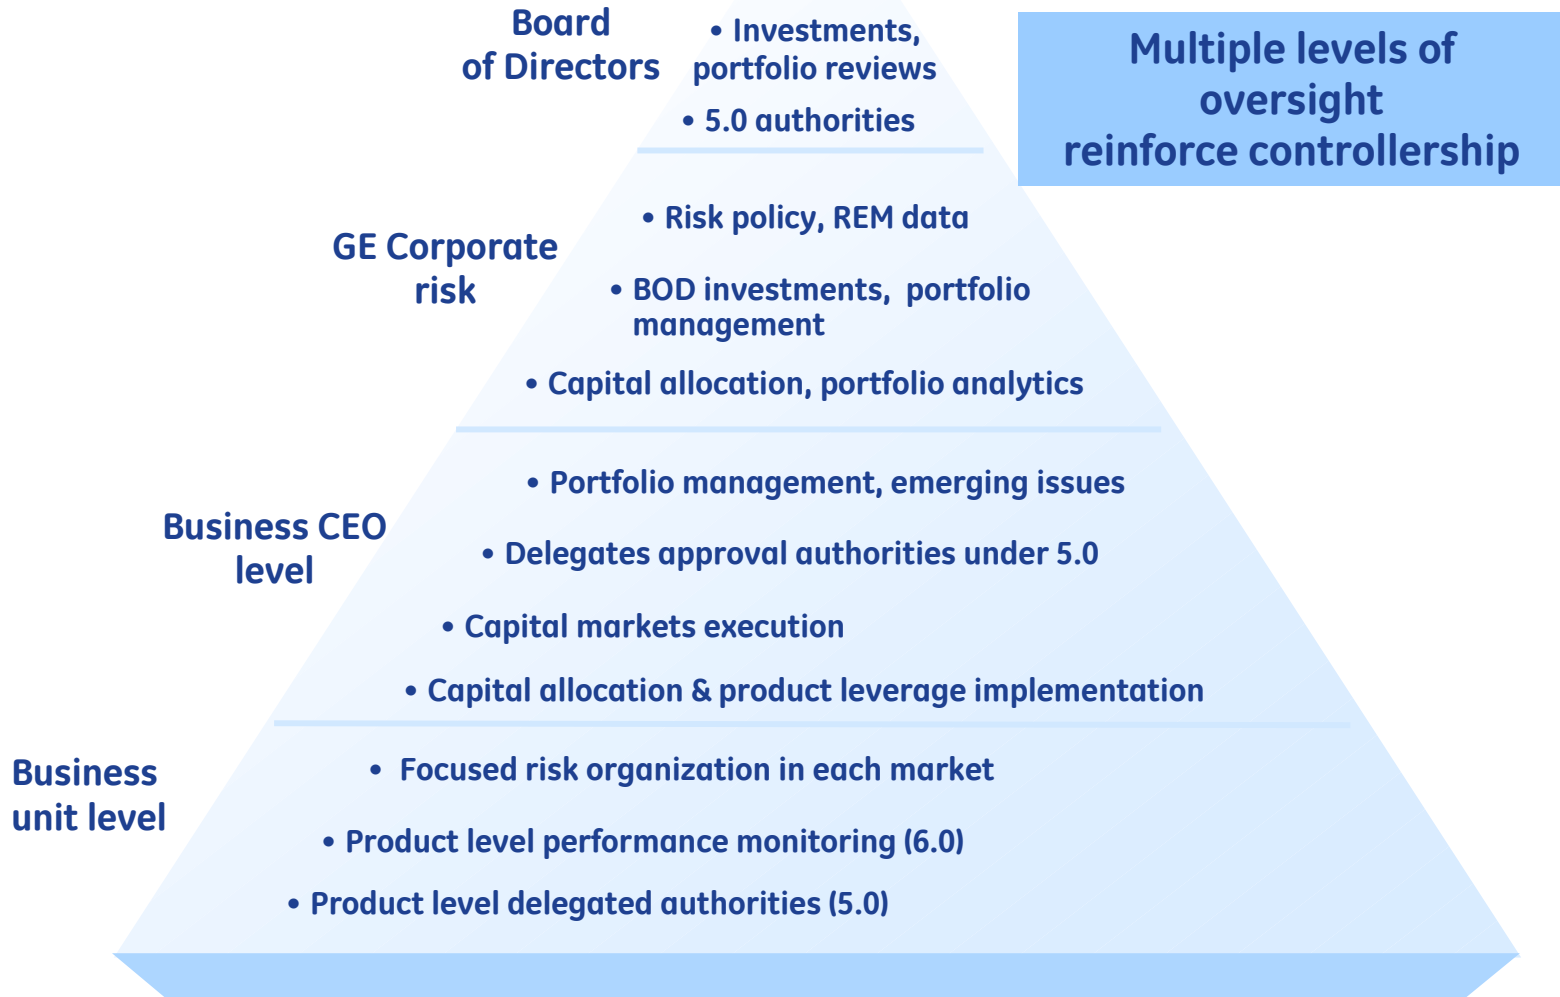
Board of Directors

• Investments, portfolio reviews

• 5.0 authorities

Multiple levels of oversight reinforce controllership

GE Corporate risk

• Risk policy, REM data

• BOD investments, portfolio management

• Capital allocation, portfolio analytics

Business CEO level

• Portfolio management, emerging issues

• Delegates approval authorities under 5.0

• Capital markets execution

• Capital allocation & product leverage implementation

Business unit level

• Focused risk organization in each market

• Product level performance monitoring (6.0)

• Product level delegated authorities (5.0)